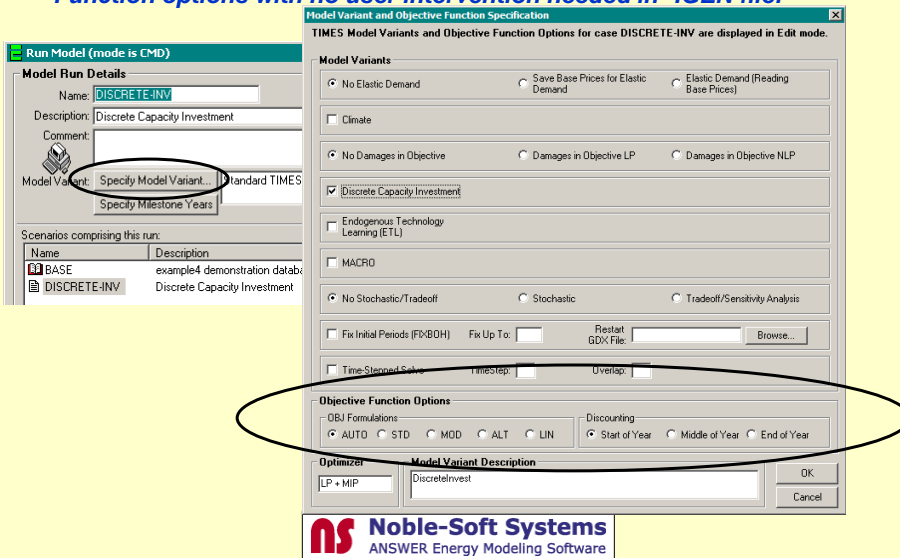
Function options with no user intervention needed in *.GEN file.

Run Model (mode is CMD)

Model Run Details

Name: DISCRETE-INV

Description: Discrete Capacity Investment

Comment:

Model Variant: Specify Model Variant... Standard TIMES

Specify Milestone Years

Scenarios comprising this run:

| Name | Description |
|---|---|
| BASE | example4 demonstration databa |
| DISCRETE-INV | Discrete Capacity Investment |

Model Variant and Objective Function Specification

TIMES Model Variants and Objective Function Options for case DISCRETE-INV are displayed in Edit mode.

Model Variants

No Elastic Demand
Save Base Prices for Elastic Demand
Elastic Demand (Reading Base Prices)

Climate

No Damages in Objective
Damages in Objective LP
Damages in Objective NLP

Discrete Capacity Investment

Endogenous Technology Learning (ETL)

MACRO

No Stochastic/Tradeoff
Stochastic
Tradeoff/Sensitivity Analysis

Fix Initial Periods (FIXBOH)
Fix Up To:
Restart GDX File:
Browse...

Time-Stepped Solve
TimeStep:
Overlap:

Objective Function Options

OBJ Formulations
AUTO STD MOD ALT LIN

Discounting
Start of Year Middle of Year End of Year

Optimizer
LP + MIP

Model Variant Description
DiscreteInvest

OK

Cancel

NS Noble-Soft Systems
ANSWER Energy Modeling Software